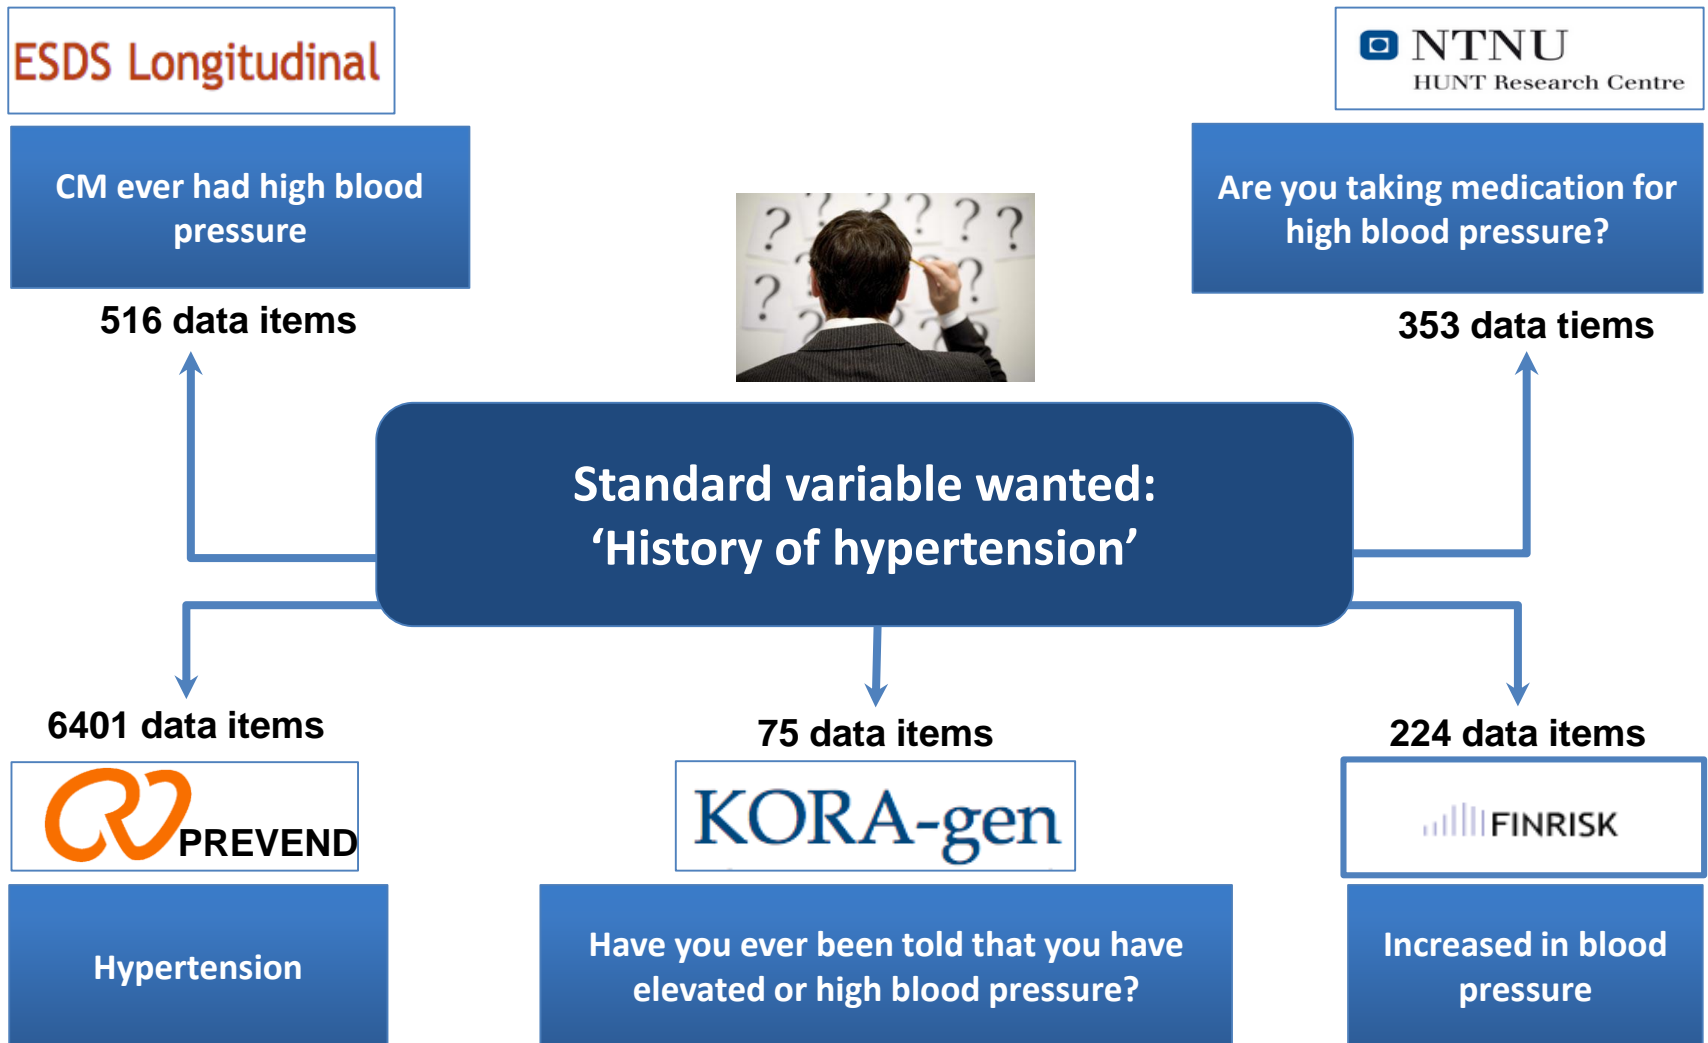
ESDS Longitudinal

CM ever had high blood pressure

516 data items

NTNU
HUNT Research Centre

Are you taking medication for high blood pressure?

353 data tiems

Standard variable wanted:
‘History of hypertension’

6401 data items

PREVEND

Hypertension

75 data items

KORA-gen

Have you ever been told that you have elevated or high blood pressure?

224 data items

FINRISK

Increased in blood pressure